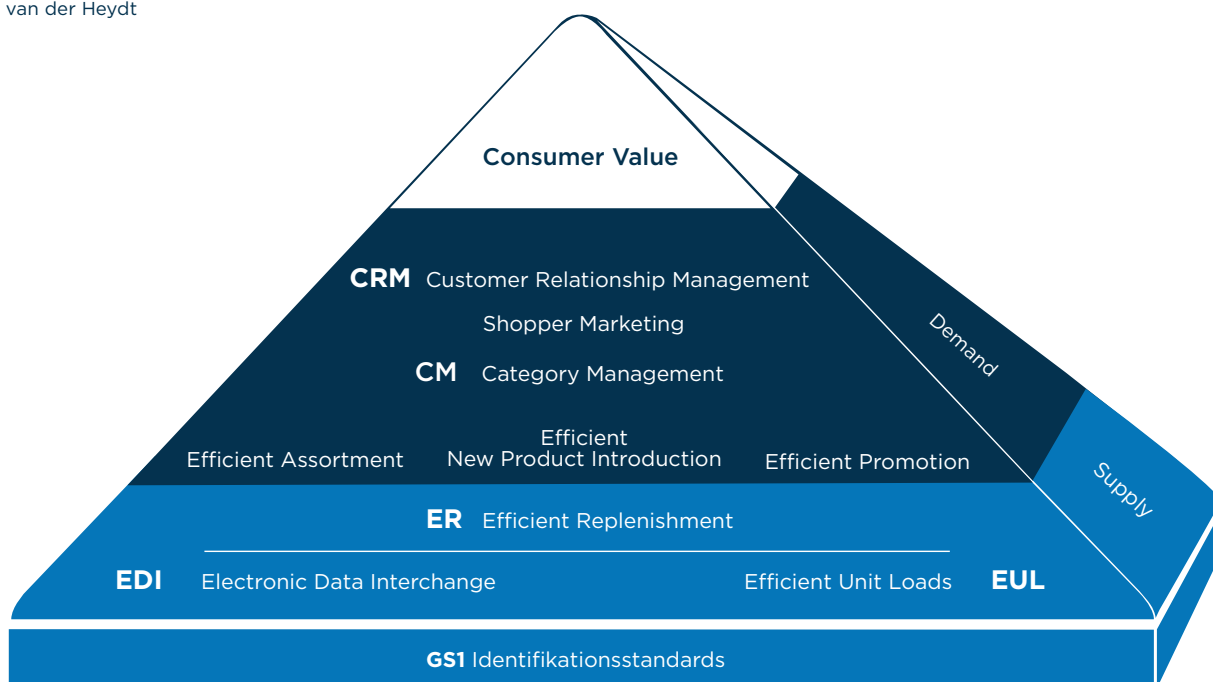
van der Heydt

Consumer Value

CRM Customer Relationship Management

Shopper Marketing

CM Category Management

Efficient Assortment

Efficient New Product Introduction

Efficient Promotion

Demand

ER Efficient Replenishment

EDI Electronic Data Interchange

Efficient Unit Loads EUL

Supply

GS1 Identifikationsstandards